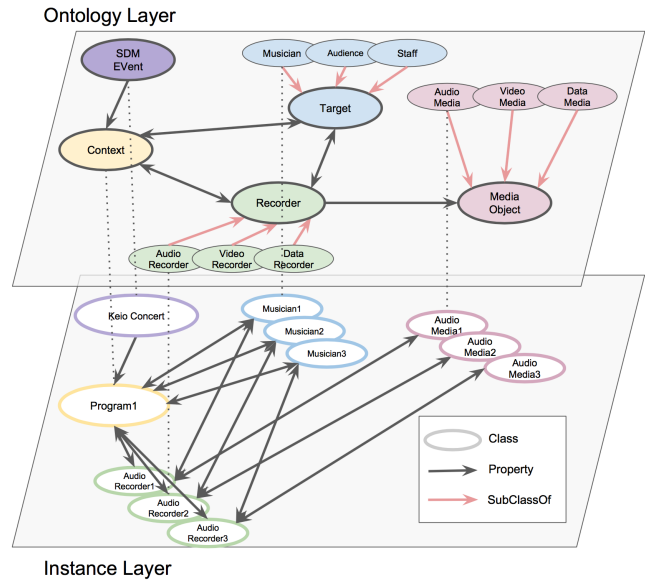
Ontology Layer

SDM EVent

Musician

Audience

Staff

Target

Audio Media

Video Media

Data Media

Context

Recorder

Media Object

Audio Recorder

Video Recorder

Data Recorder

Keio Concert

Musician1

Musician2

Musician3

Audio Media1

Audio Media2

Audio Media3

Program1

Class

Property

SubClassOf

Audio Recorder1

Audio Recorder2

Audio Recorder3

Instance Layer